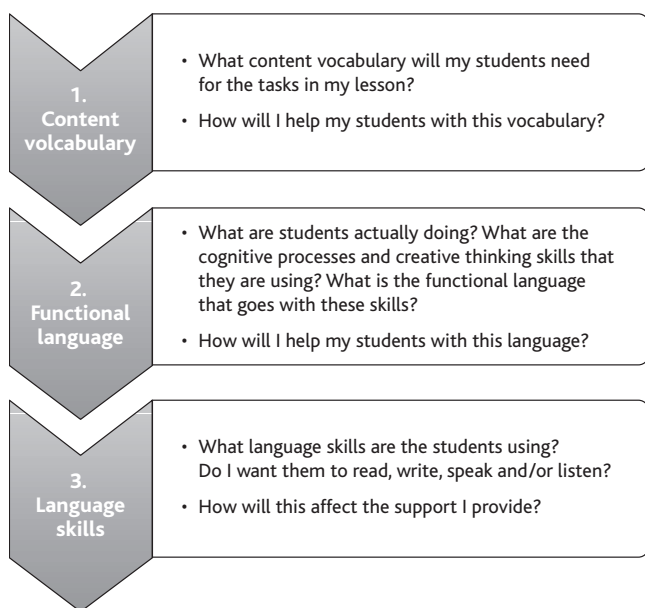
1. Content volcabulary

• What content vocabulary will my students need for the tasks in my lesson?

• How will I help my students with this vocabulary?

2. Functional language

• What are students actually doing? What are the cognitive processes and creative thinking skills that they are using? What is the functional language that goes with these skills?

• How will I help my students with this language?

3. Language skills

• What language skills are the students using? Do I want them to read, write, speak and/or listen?

• How will this affect the support I provide?